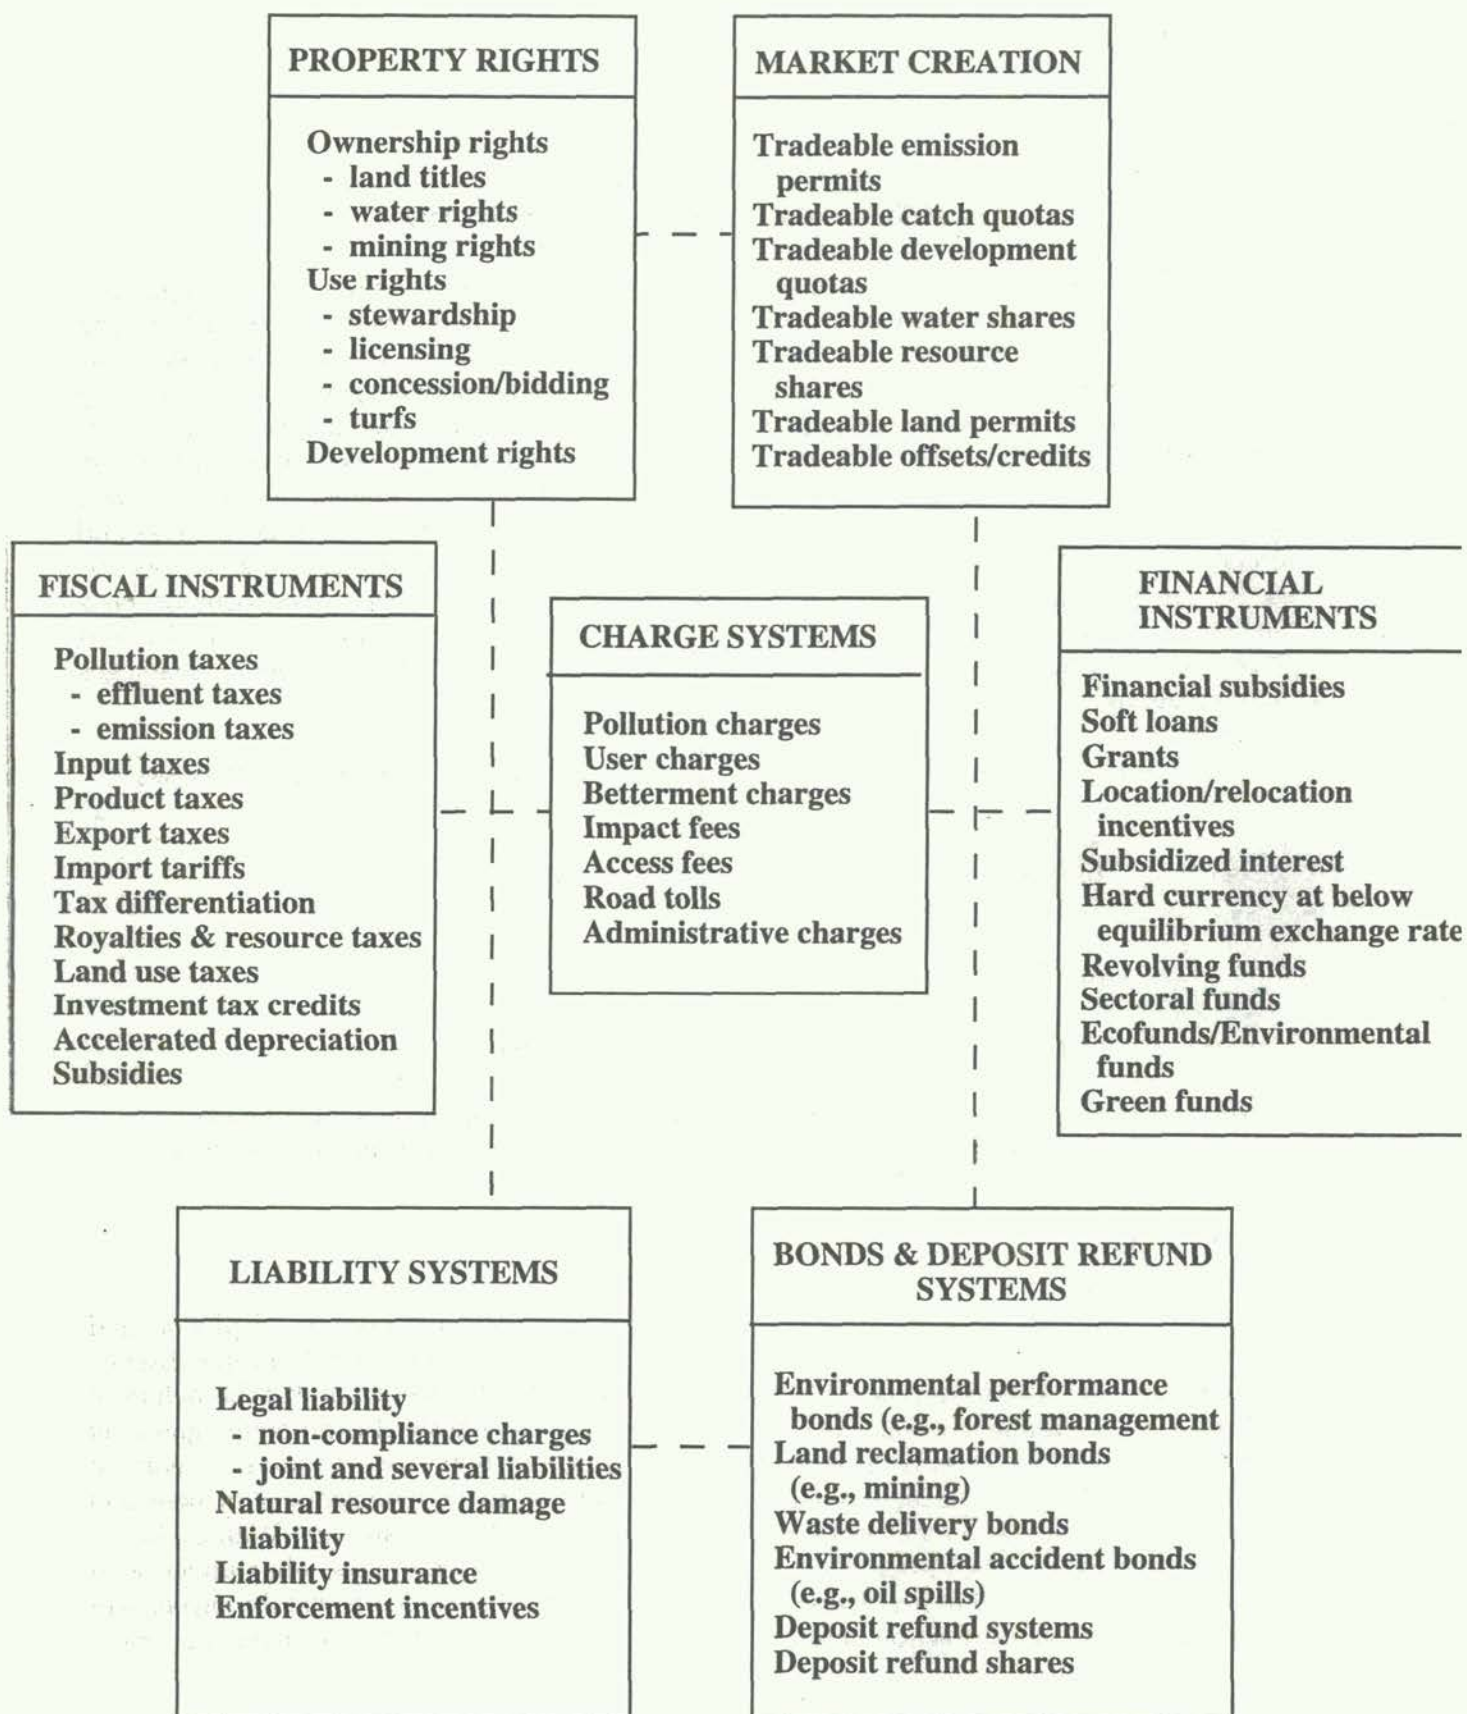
PROPERTY RIGHTS

Ownership rights
- land titles
- water rights
- mining rights
Use rights
- stewardship
- licensing
- concession/bidding
- turfs
Development rights

MARKET CREATION

Tradeable emission permits
Tradeable catch quotas
Tradeable development quotas
Tradeable water shares
Tradeable resource shares
Tradeable land permits
Tradeable offsets/credits

FISCAL INSTRUMENTS

Pollution taxes
- effluent taxes
- emission taxes
Input taxes
Product taxes
Export taxes
Import tariffs
Tax differentiation
Royalties & resource taxes
Land use taxes
Investment tax credits
Accelerated depreciation
Subsidies

CHARGE SYSTEMS

Pollution charges
User charges
Betterment charges
Impact fees
Access fees
Road tolls
Administrative charges

FINANCIAL INSTRUMENTS

Financial subsidies
Soft loans
Grants
Location/relocation incentives
Subsidized interest
Hard currency at below equilibrium exchange rate
Revolving funds
Sectoral funds
Ecofunds/Environmental funds
Green funds

LIABILITY SYSTEMS

Legal liability
- non-compliance charges
- joint and several liabilities
Natural resource damage liability
Liability insurance
Enforcement incentives

BONDS & DEPOSIT REFUND SYSTEMS

Environmental performance bonds (e.g., forest management
Land reclamation bonds (e.g., mining)
Waste delivery bonds
Environmental accident bonds (e.g., oil spills)
Deposit refund systems
Deposit refund shares